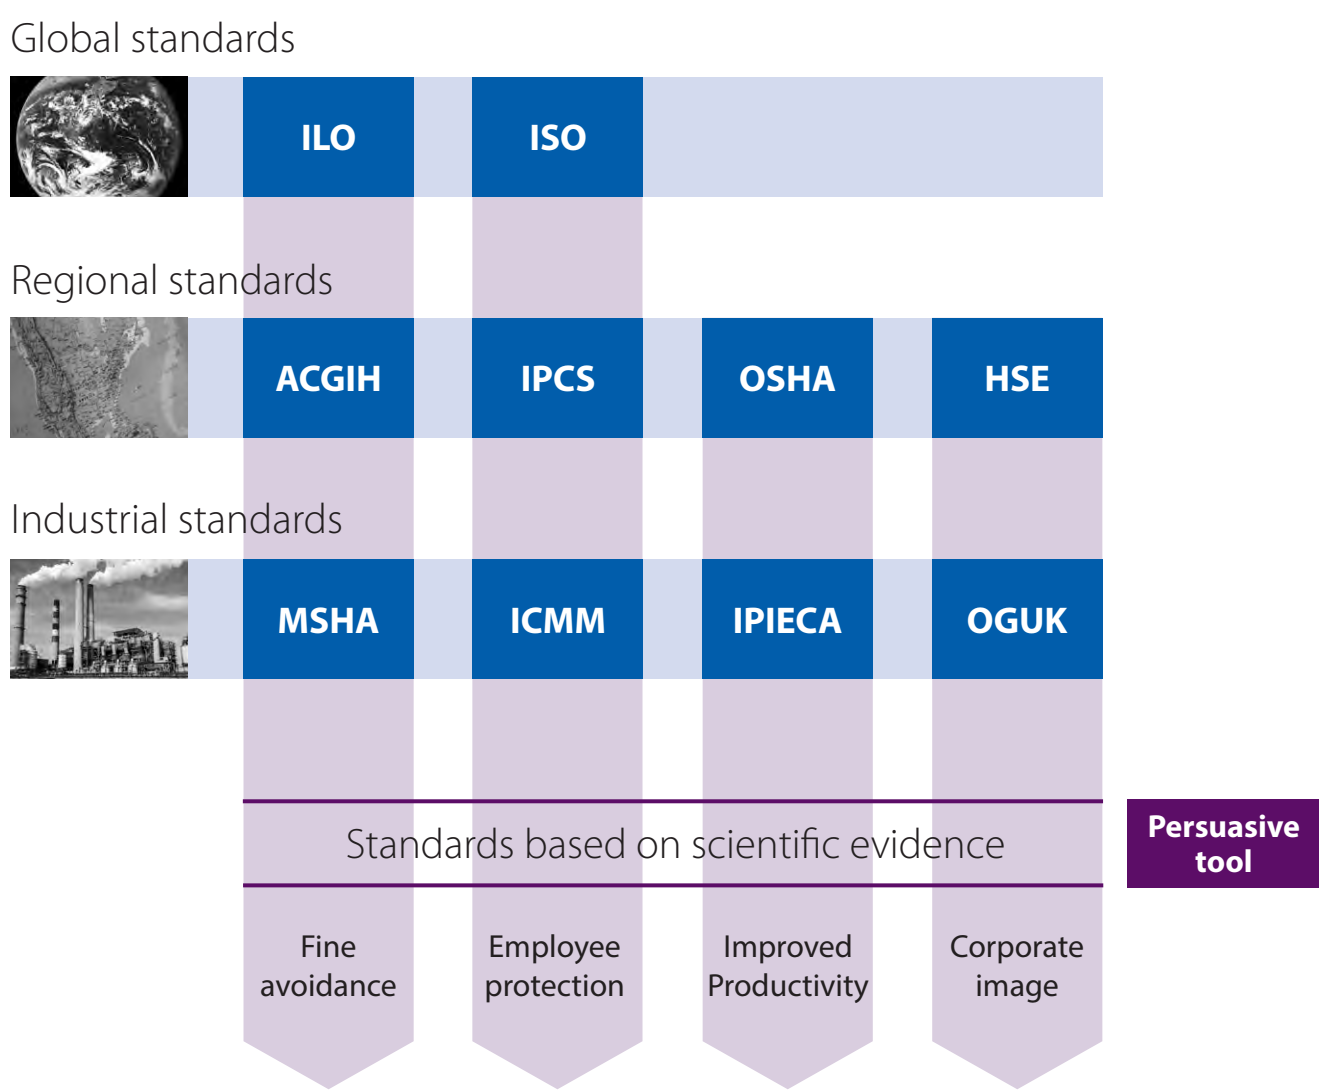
Global standards

ILO

ISO

Regional standards

ACGIH

IPCS

OSHA

HSE

Industrial standards

MSHA

ICMM

IPIECA

OGUK

Standards based on scientific evidence

Persuasive tool

Fine avoidance

Employee protection

Improved Productivity

Corporate image